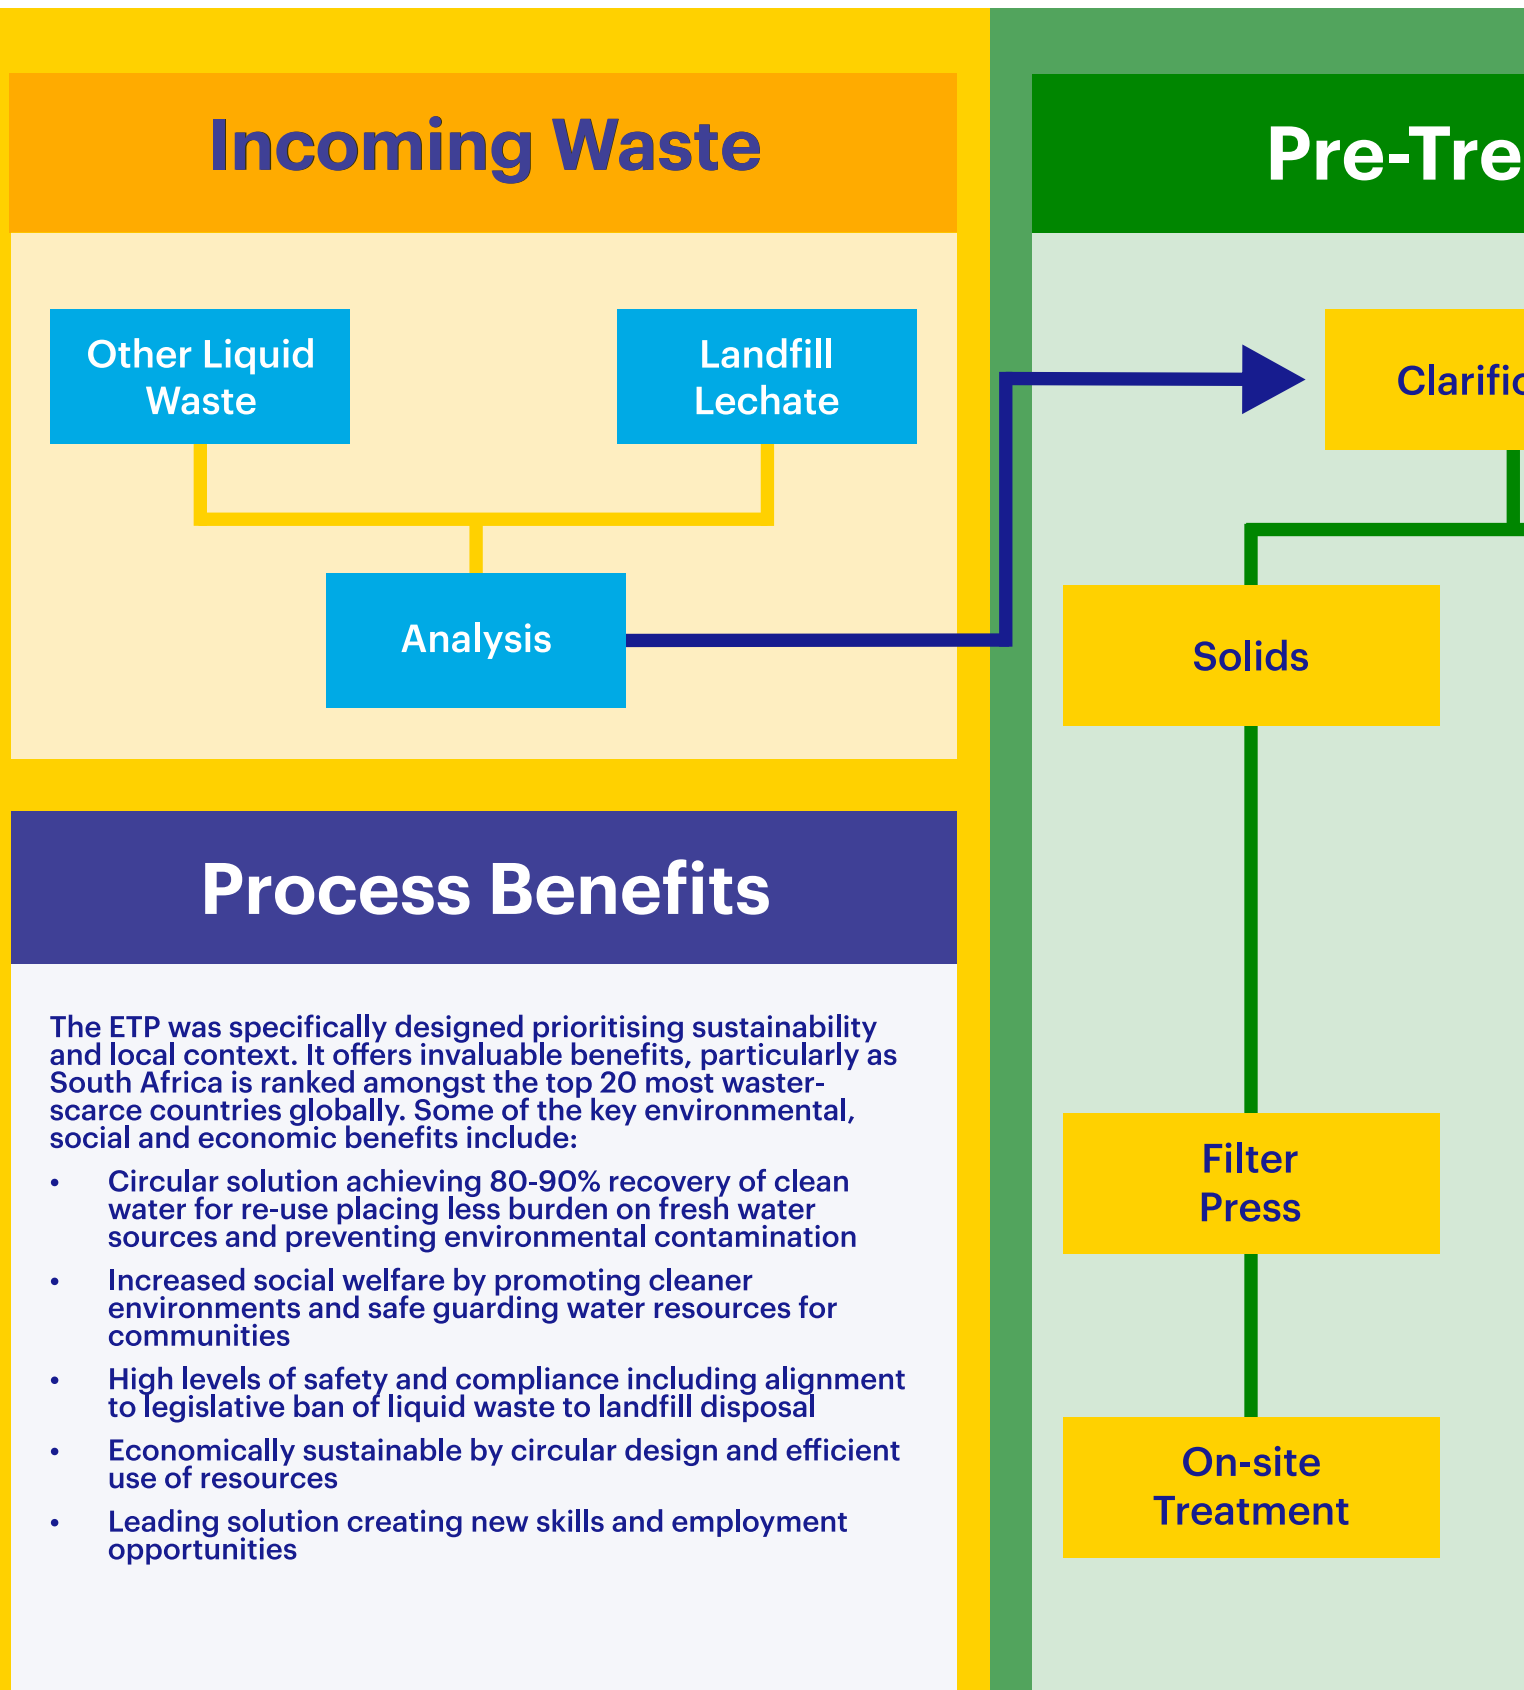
Incoming Waste

Other Liquid Waste

Landfill Lechate

Analysis

Pre-Tre

Clarifi

Solids

Filter Press

On-site Treatment

Process Benefits

The ETP was specifically designed prioritising sustainability and local context. It offers invaluable benefits, particularly as South Africa is ranked amongst the top 20 most waster-scarce countries globally. Some of the key environmental, social and economic benefits include:

- Circular solution achieving 80-90% recovery of clean water for re-use placing less burden on fresh water sources and preventing environmental contamination
- Increased social welfare by promoting cleaner environments and safe guarding water resources for communities
- High levels of safety and compliance including alignment to legislative ban of liquid waste to landfill disposal
- Economically sustainable by circular design and efficient use of resources
- Leading solution creating new skills and employment opportunities